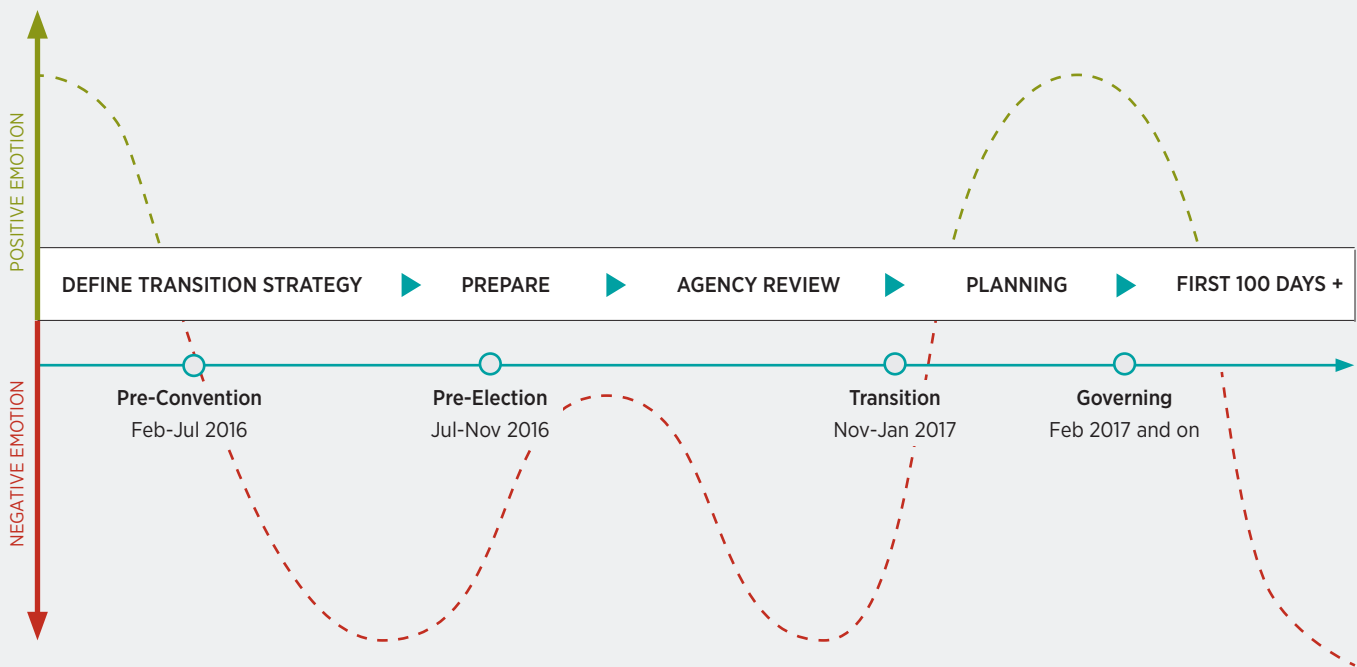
POSITIVE EMOTION

NEGATIVE EMOTION

DEFINE TRANSITION STRATEGY

PREPARE

AGENCY REVIEW

PLANNING

FIRST 100 DAYS +

Pre-Convention
Feb-Jul 2016

Pre-Election
Jul-Nov 2016

Transition
Nov-Jan 2017

Governing
Feb 2017 and on